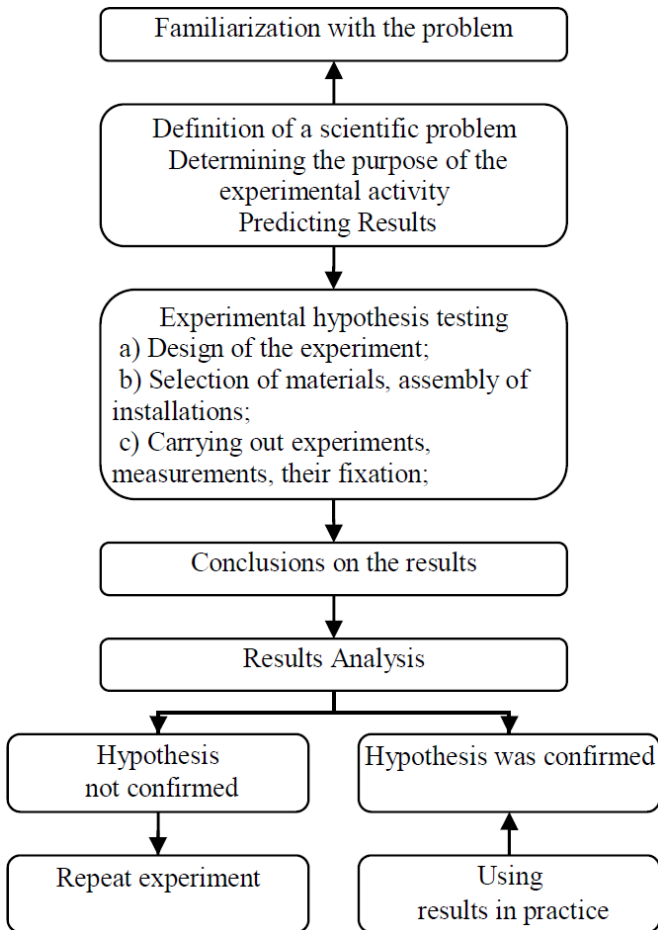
Familiarization with the problem

Definition of a scientific problem
Determining the purpose of the experimental activity
Predicting Results

Experimental hypothesis testing
a) Design of the experiment;
b) Selection of materials, assembly of installations;
c) Carrying out experiments, measurements, their fixation;

Conclusions on the results

Results Analysis

Hypothesis not confirmed

Hypothesis was confirmed

Repeat experiment

Using results in practice